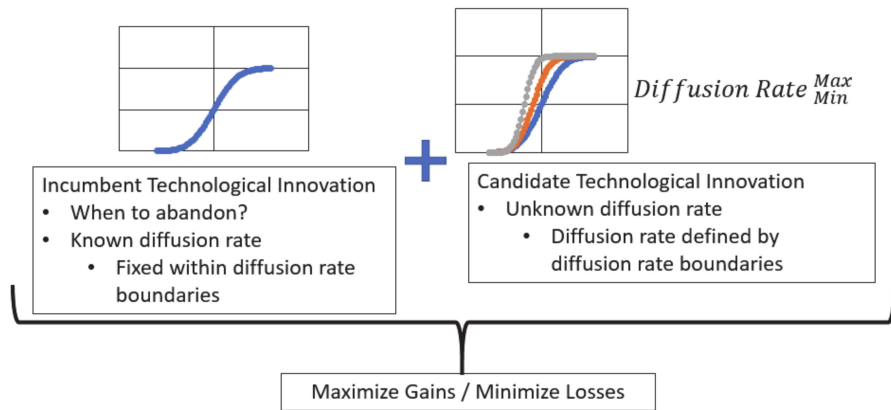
$Diffusion\ Rate_{Min}^{Max}$

+

Incumbent Technological Innovation
• When to abandon?
• Known diffusion rate
  • Fixed within diffusion rate boundaries

Candidate Technological Innovation
• Unknown diffusion rate
  • Diffusion rate defined by diffusion rate boundaries

Maximize Gains / Minimize Losses